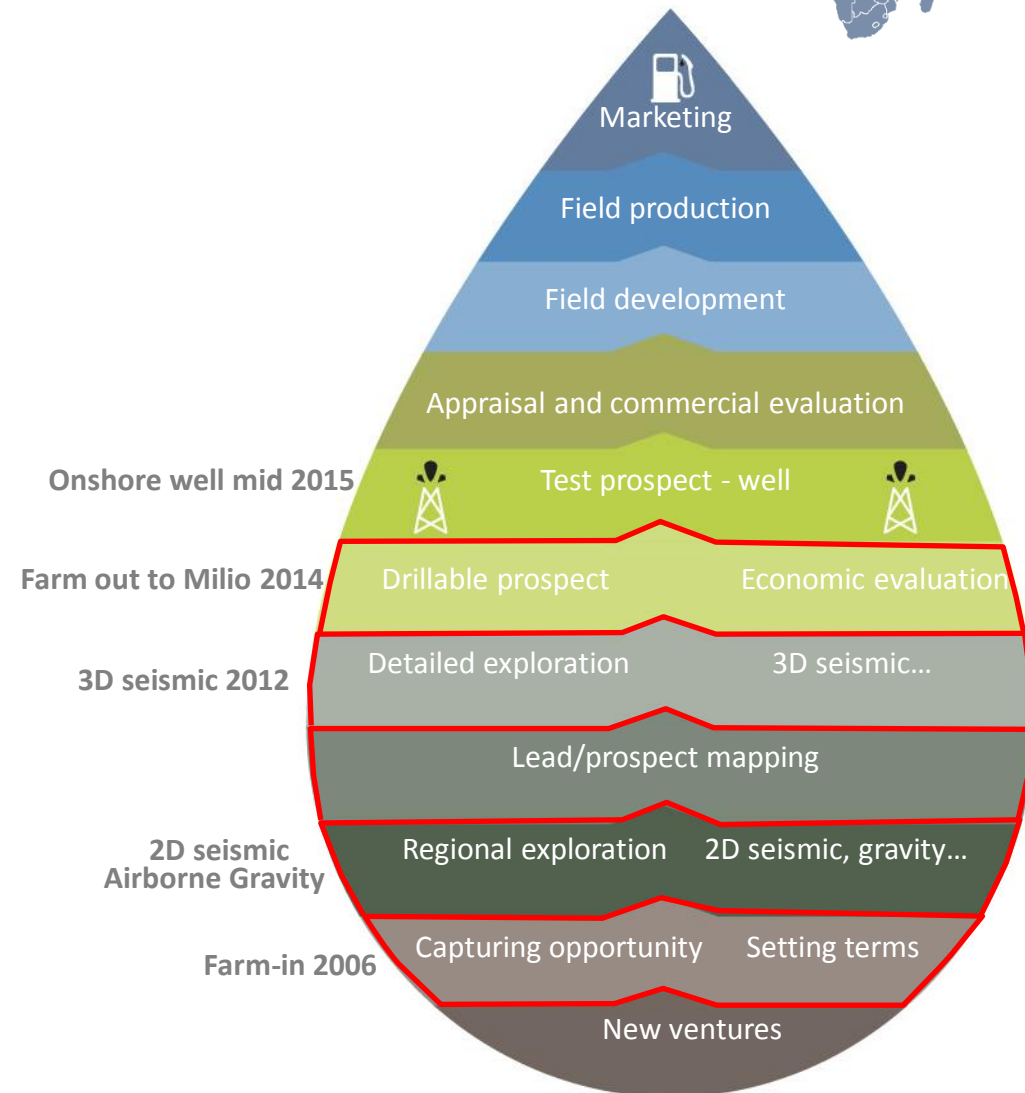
Marketing

Field production

Field development

Appraisal and commercial evaluation

Onshore well mid 2015

Test prospect - well

Farm out to Milio 2014

Drillable prospect

Economic evaluation

3D seismic 2012

Detailed exploration

3D seismic…

Lead/prospect mapping

2D seismic
Airborne Gravity

Regional exploration

2D seismic, gravity…

Farm-in 2006

Capturing opportunity

Setting terms

New ventures